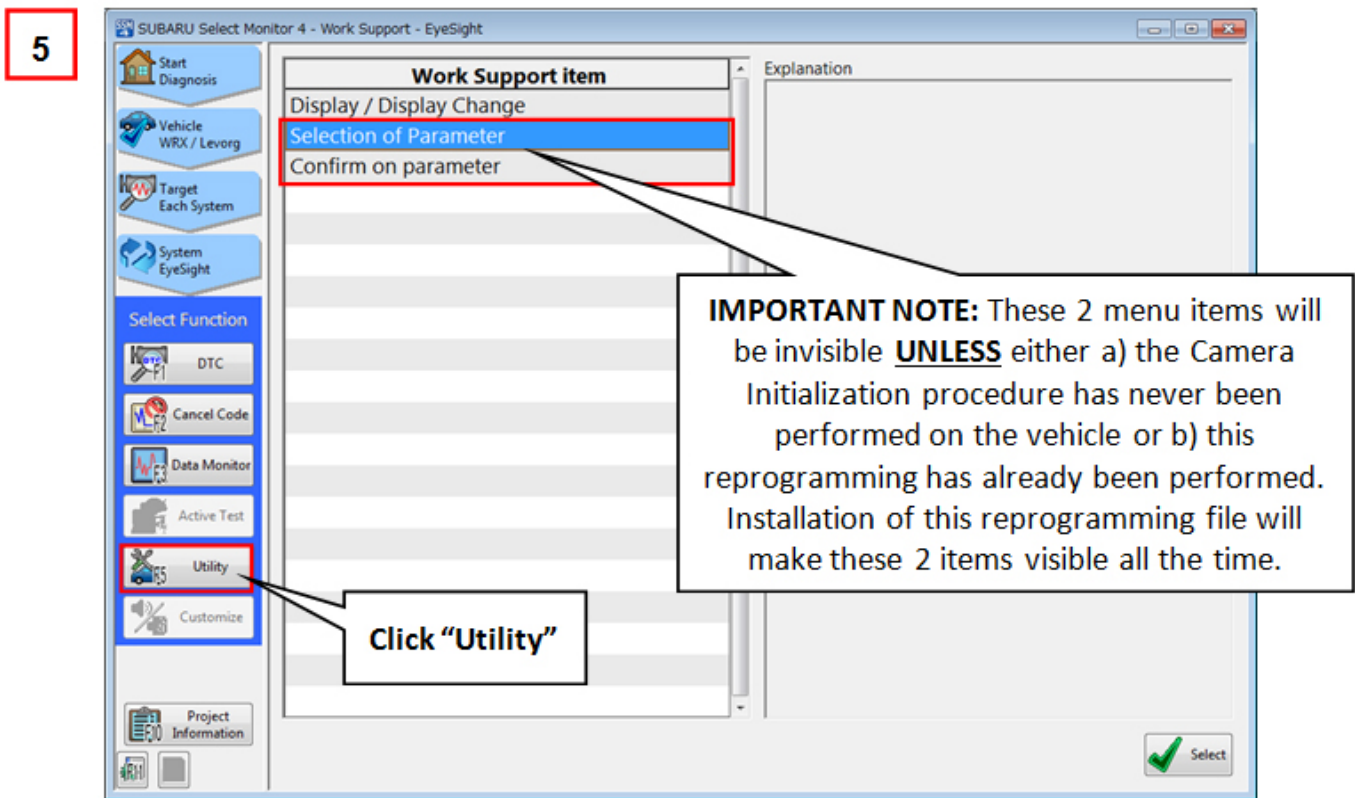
5

SUBARU Select Monitor 4 - Work Support - EyeSight

Start Diagnosis

Vehicle WRX / Levorg

Target Each System

System EyeSight

Select Function

F1 DTC

F2 Cancel Code

F3 Data Monitor

F4 Active Test

F5 Utility

F6 Customize

F10 Project Information

Work Support item

Display / Display Change

Selection of Parameter

Confirm on parameter

Explanation

IMPORTANT NOTE: These 2 menu items will be invisible UNLESS either a) the Camera Initialization procedure has never been performed on the vehicle or b) this reprogramming has already been performed. Installation of this reprogramming file will make these 2 items visible all the time.

Click "Utility"

Select